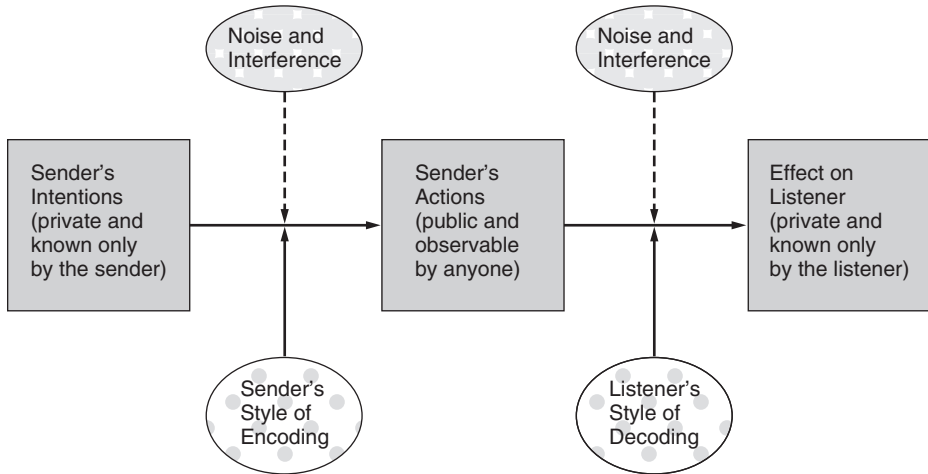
Noise and Interference

Noise and Interference

Sender's Intentions (private and known only by the sender)

Sender's Actions (public and observable by anyone)

Effect on Listener (private and known only by the listener)

Sender's Style of Encoding

Listener's Style of Decoding